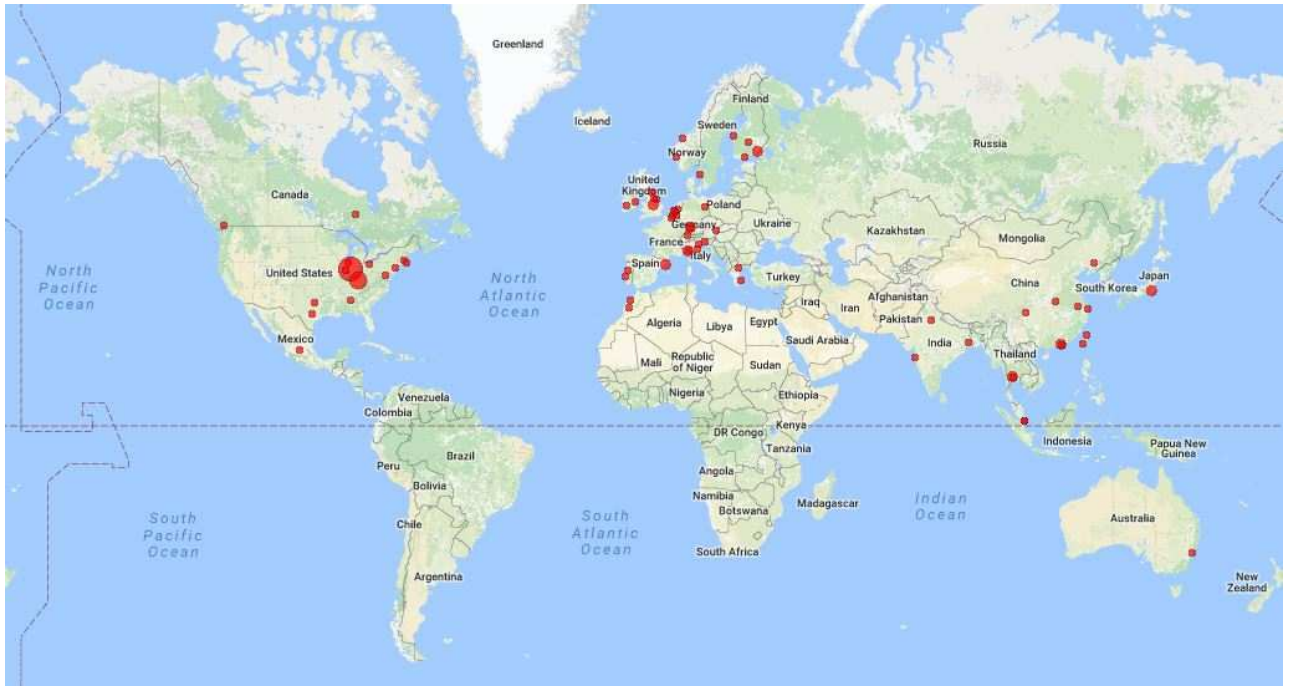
Greenland
Iceland
Finland
Sweden
Norway
Russia
United Kingdom
Poland
Canada
Germany
Ukraine
Kazakhstan
France
Mongolia
North Pacific Ocean
United States
North Atlantic Ocean
Spain
Italy
Turkey
Japan
China
South Korea
Iraq
Iran
Afghanistan
Algeria
Libya
Egypt
Pakistan
Mexico
Saudi Arabia
India
Mali
Republic of Niger
Sudan
Thailand
Venezuela
Nigeria
Ethiopia
Colombia
DR Congo
Kenya
Indonesia
Papua New Guinea
Tanzania
Peru
Brazil
Angola
Bolivia
Namibia
South Pacific Ocean
South Atlantic Ocean
Madagascar
Indian Ocean
Botswana
Australia
Chile
South Africa
Argentina
New Zealand